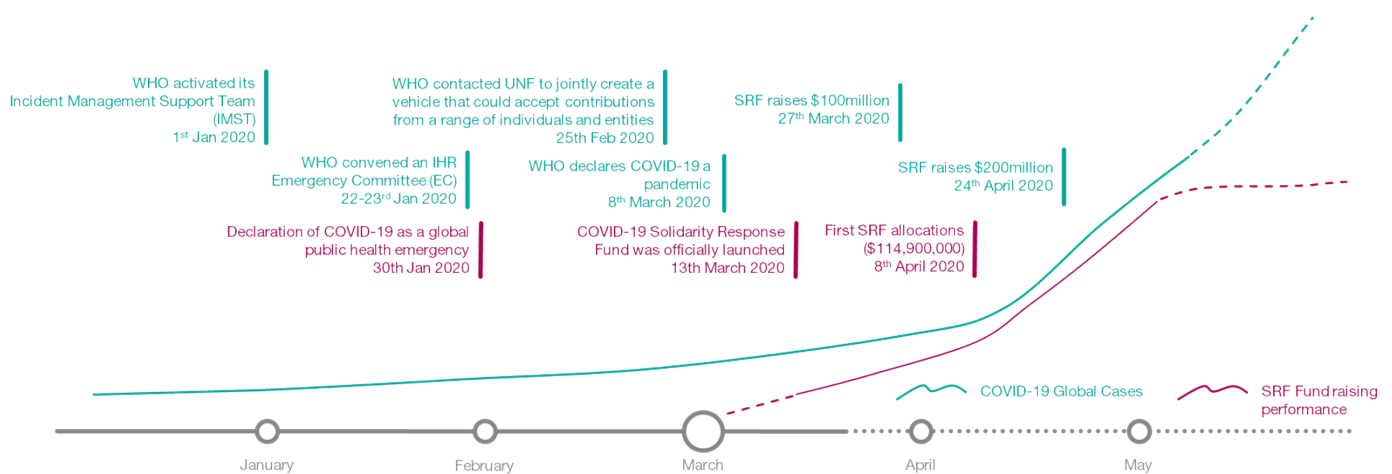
WHO activated its Incident Management Support Team (IMST) 1$^{st}$ Jan 2020

WHO contacted UNF to jointly create a vehicle that could accept contributions from a range of individuals and entities 25th Feb 2020

SRF raises $100million 27$^{th}$ March 2020

WHO convened an IHR Emergency Committee (EC) 22-23$^{rd}$ Jan 2020

WHO declares COVID-19 a pandemic 8$^{th}$ March 2020

SRF raises $200million 24$^{th}$ April 2020

Declaration of COVID-19 as a global public health emergency 30th Jan 2020

COVID-19 Solidarity Response Fund was officially launched 13th March 2020

First SRF allocations ($114,900,000) 8$^{th}$ April 2020

COVID-19 Global Cases

SRF Fund raising performance

January

February

March

April

May